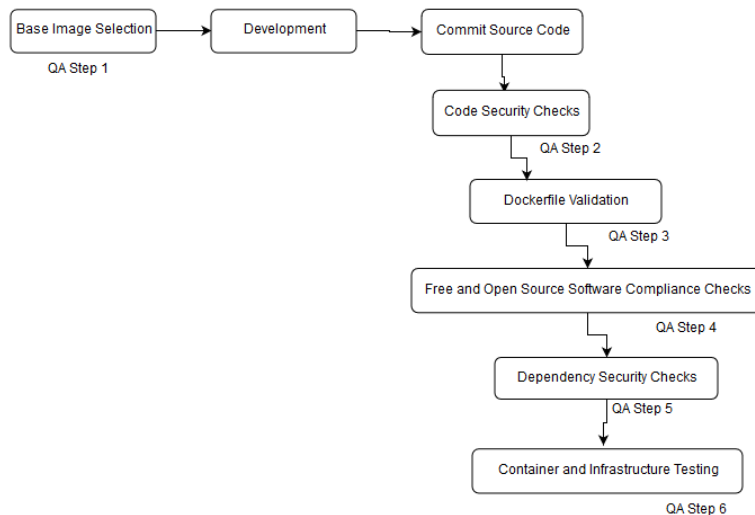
Base Image Selection
QA Step 1
Development
Commit Source Code
Code Security Checks
QA Step 2
Dockerfile Validation
QA Step 3
Free and Open Source Software Compliance Checks
QA Step 4
Dependency Security Checks
QA Step 5
Container and Infrastructure Testing
QA Step 6